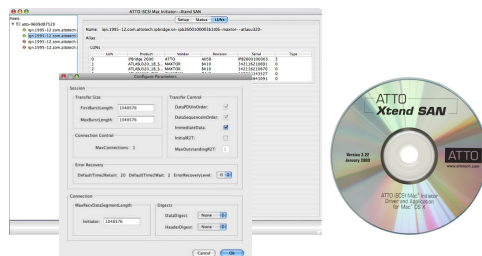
ATTO iSCSI Mac Initiator - Xtend SAN

Hosts
atto-9600c0f7526
iqn.1995-12.com.attotech
iqn.1995-12.com.attotech
iqn.1995-12.com.attotech
iqn.1995-12.com.attotech

Setup Status LUNs

Name: iqn.1995-12.com.attotech:ipbridge:sn-pb2600100003c1d0:maxtor--attosc320-
Alias:

LUNs

| LUN | Product | Vendor | Revision | Serial | Type |
|---|---|---|---|---|---|
| 0 | iPBridge 2600 | ATTO | 4658 | PB2600100003 | 3 |
| 1 | ATLAS10K_18.5... | MAXTOR | BA18 | 342130210031 | 0 |
| 2 | ATLAS10K_18.5... | MAXTOR | BA18 | 342160670 | 0 |
| 3 | ATLAS10K_18.5... | MAXTOR | BA18 | 342143527 | 0 |
| 4 | ATLAS10K_18.5... | MAXTOR | BA18 | 342140502 | 0 |

Configure Parameters

Session

Transfer Size
FirstBurstLength: 1048576
MaxBurstLength: 1048576

Transfer Control
DataPDUInOrder:
DataSequenceInOrder:
ImmediateData:
InitialR2T:
MaxOutstandingR2T: 1

Connection Control
MaxConnections: 1

Error Recovery
DefaultTime2Retain: 20 DefaultTime2Wait: 2 ErrorRecoveryLevel: 0

Connection
MaxRecvDataSegmentLength
Initiator: 1048576

Digests
DataDigest: None
HeaderDigest: None

Cancel OK

ATTO
Xtend SAN
Version 2.77
January 2004
ATTO
ATTO iSCSI Mac Initiator
Driver and Application
for Mac OS X